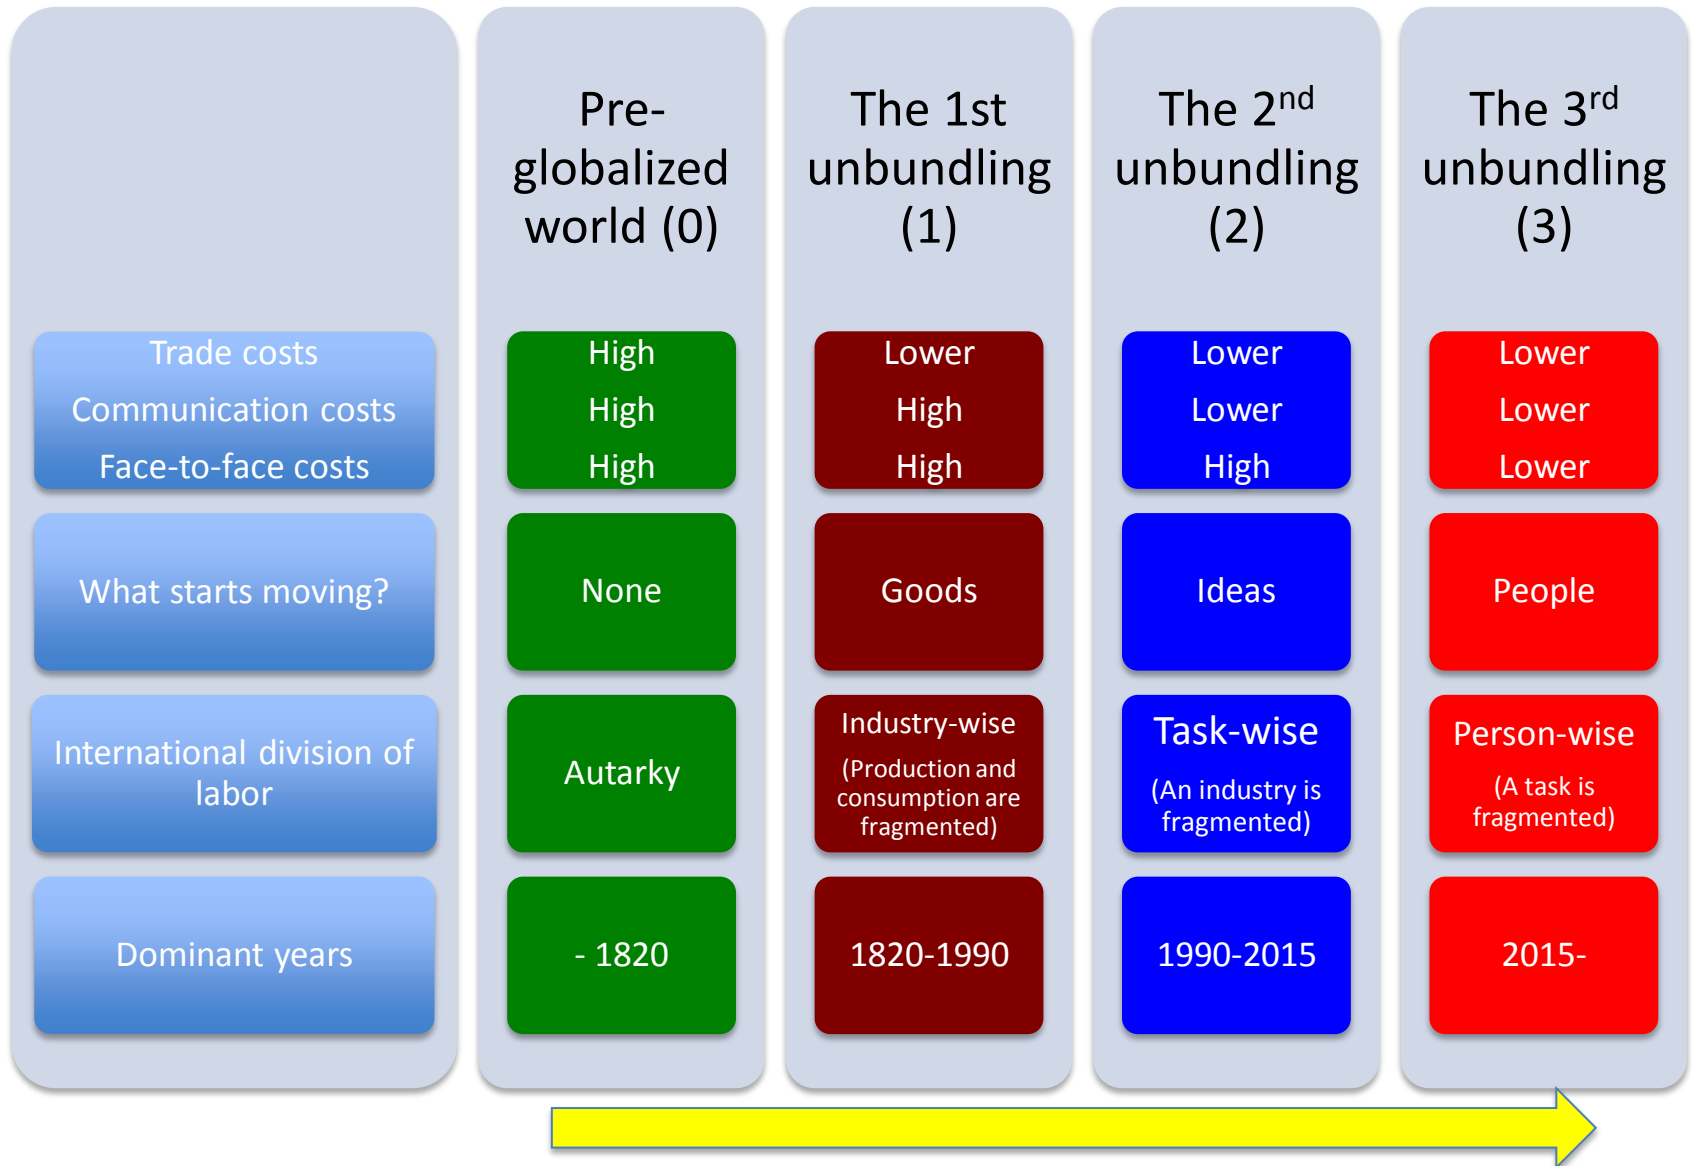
|  | Pre-globalized world (0) | The 1st unbundling (1) | The 2$^{nd}$ unbundling (2) | The 3$^{rd}$ unbundling (3) |
|---|---|---|---|---|
| Trade costs<br>Communication costs<br>Face-to-face costs | High<br>High<br>High | Lower<br>High<br>High | Lower<br>Lower<br>High | Lower<br>Lower<br>Lower |
| What starts moving? | None | Goods | Ideas | People |
| International division of labor | Autarky | Industry-wise<br>(Production and consumption are fragmented) | Task-wise<br>(An industry is fragmented) | Person-wise<br>(A task is fragmented) |
| Dominant years | - 1820 | 1820-1990 | 1990-2015 | 2015- |